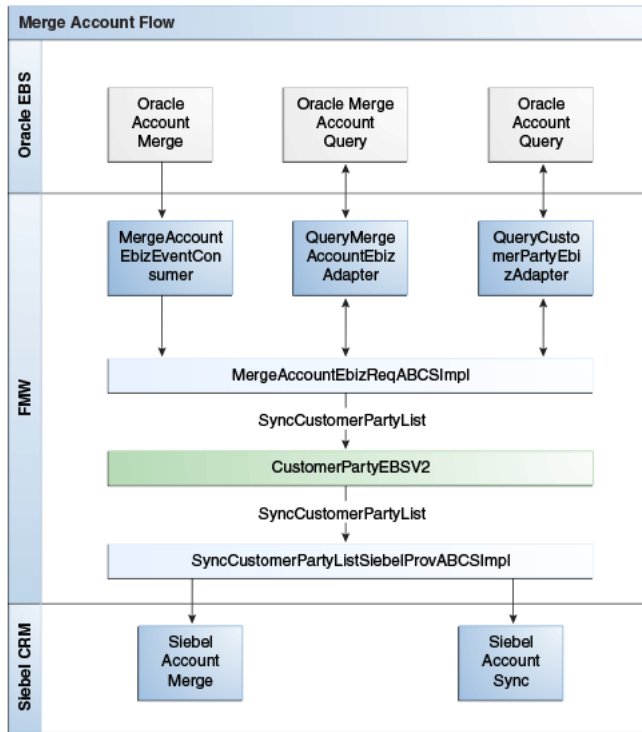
Merge Account Flow

Oracle EBS

Oracle Account Merge

Oracle Merge Account Query

Oracle Account Query

FMW

MergeAccountEbizEventConsumer

QueryMergeAccountEbizAdapter

QueryCustomerPartyEbizAdapter

MergeAccountEbizReqABCSImpl

SyncCustomerPartyList

CustomerPartyEBSV2

SyncCustomerPartyList

SyncCustomerPartyListSiebelProvABCSImpl

Siebel CRM

Siebel Account Merge

Siebel Account Sync